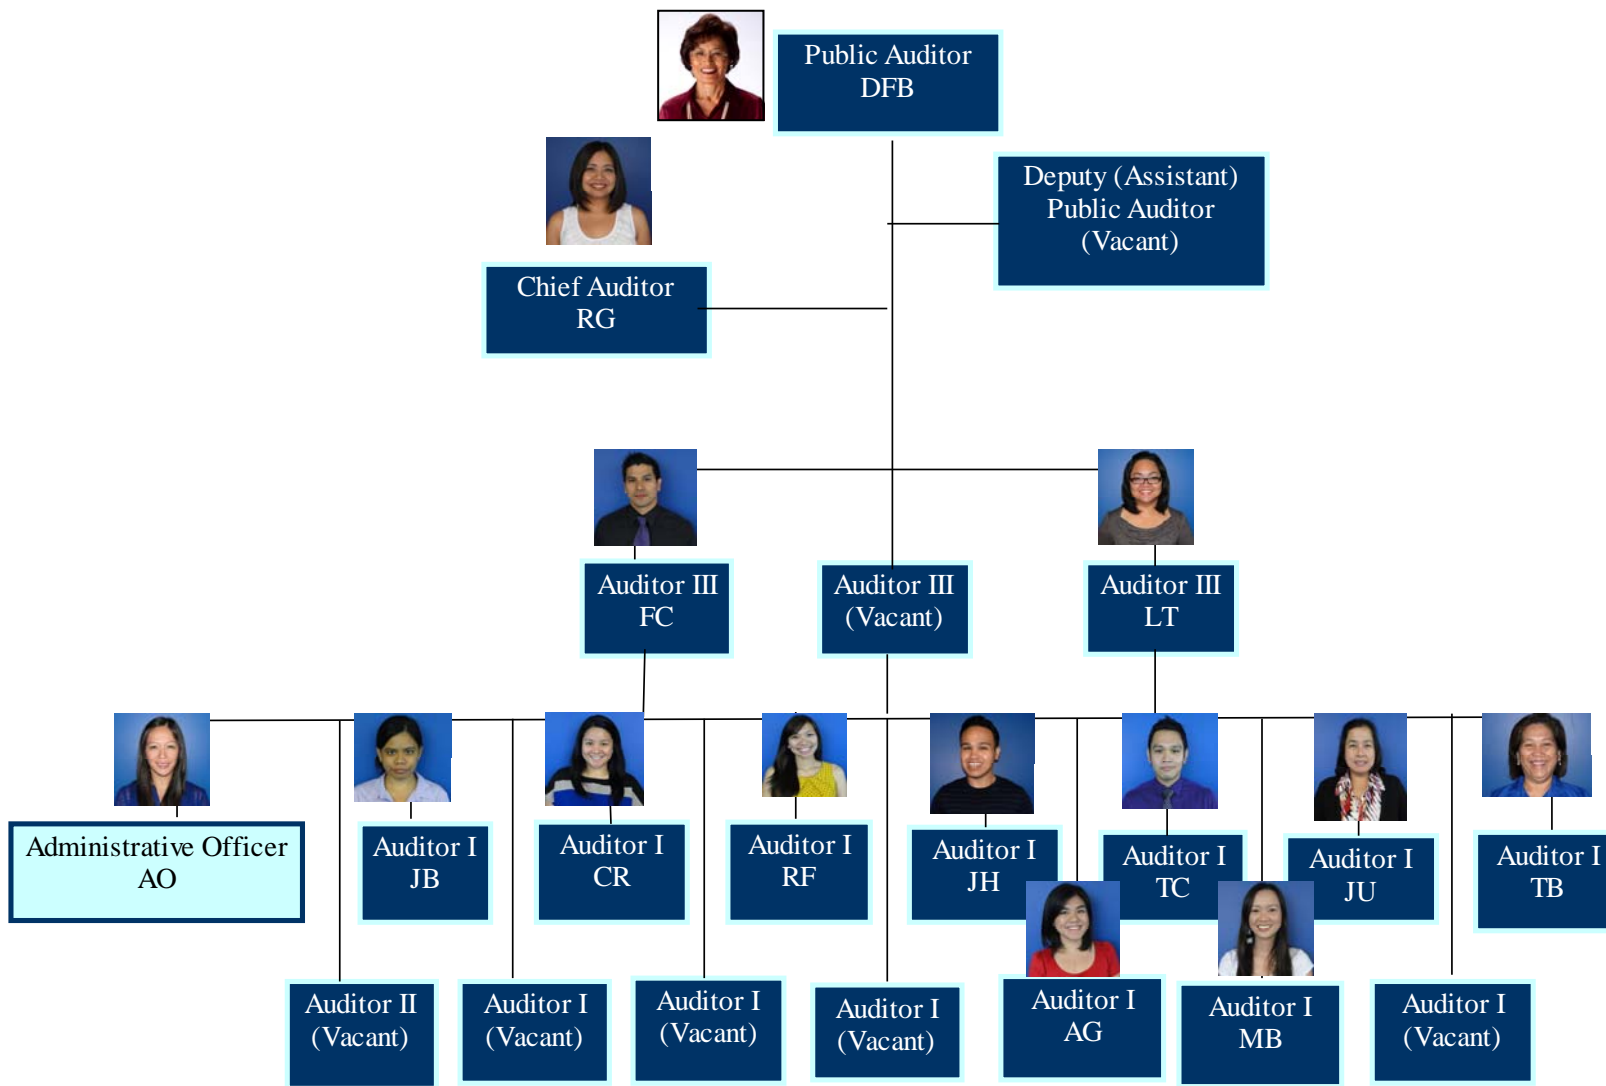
Public Auditor
DFB

Deputy (Assistant)
Public Auditor
(Vacant)

Chief Auditor
RG

Auditor III
FC

Auditor III
(Vacant)

Auditor III
LT

Administrative Officer
AO

Auditor I
JB

Auditor I
CR

Auditor I
RF

Auditor I
JH

Auditor I
TC

Auditor I
JU

Auditor I
TB

Auditor II
(Vacant)

Auditor I
(Vacant)

Auditor I
(Vacant)

Auditor I
(Vacant)

Auditor I
AG

Auditor I
MB

Auditor I
(Vacant)